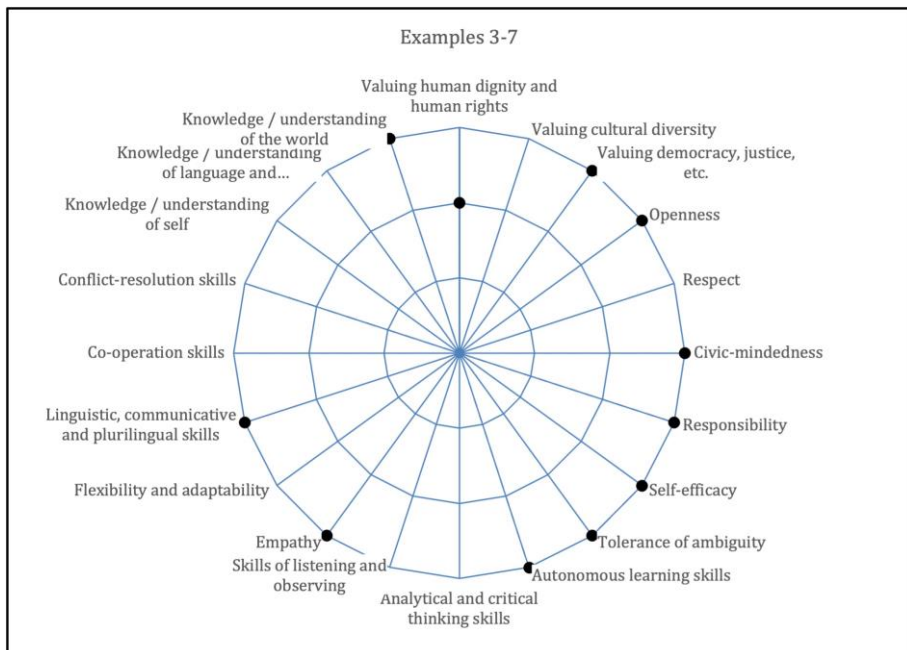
Examples 3-7

Valuing human dignity and human rights

Valuing cultural diversity

Valuing democracy, justice, etc.

Openness

Respect

Civic-mindedness

Responsibility

Self-efficacy

Tolerance of ambiguity

Autonomous learning skills

Analytical and critical thinking skills

Skills of listening and observing

Empathy

Flexibility and adaptability

Linguistic, communicative and plurilingual skills

Co-operation skills

Conflict-resolution skills

Knowledge / understanding of self

Knowledge / understanding of language and...

Knowledge / understanding of the world